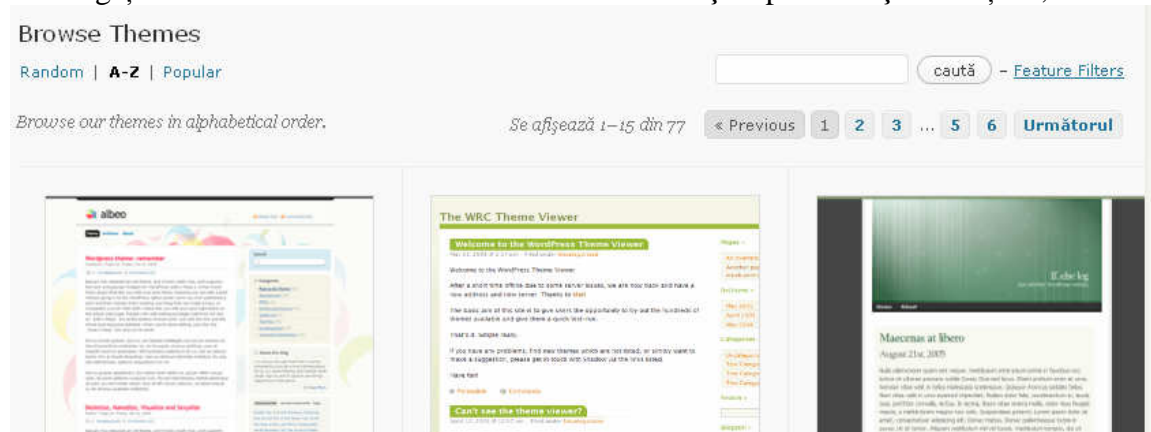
Browse Themes

Random | A-Z | Popular

caută – Feature Filters

Browse our themes in alphabetical order.

Se afişează 1–15 din 77 « Previous 1 2 3 … 5 6 Următorul

albeo

The WRC Theme Viewer

Welcome to the WordPress Theme Viewer

Can't see the theme viewer?

Maecenas at libero

August 21st, 2005